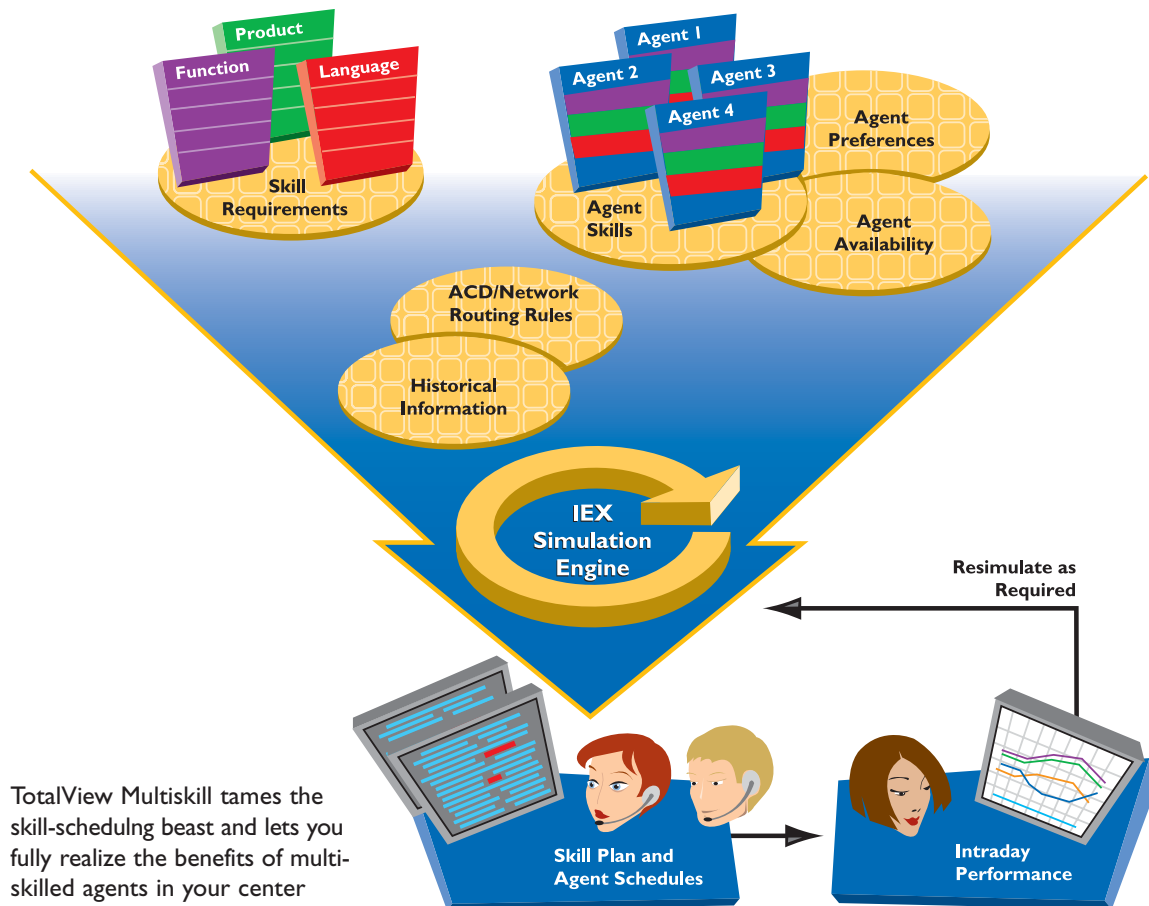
Product

Function

Language

Skill Requirements

Agent 1

Agent 2

Agent 3

Agent 4

Agent Preferences

Agent Skills

Agent Availability

ACD/Network Routing Rules

Historical Information

IEX Simulation Engine

Resimulate as Required

Skill Plan and Agent Schedules

Intraday Performance

TotalView Multiskill tames the skill-schedulng beast and lets you fully realize the benefits of multi-skilled agents in your center